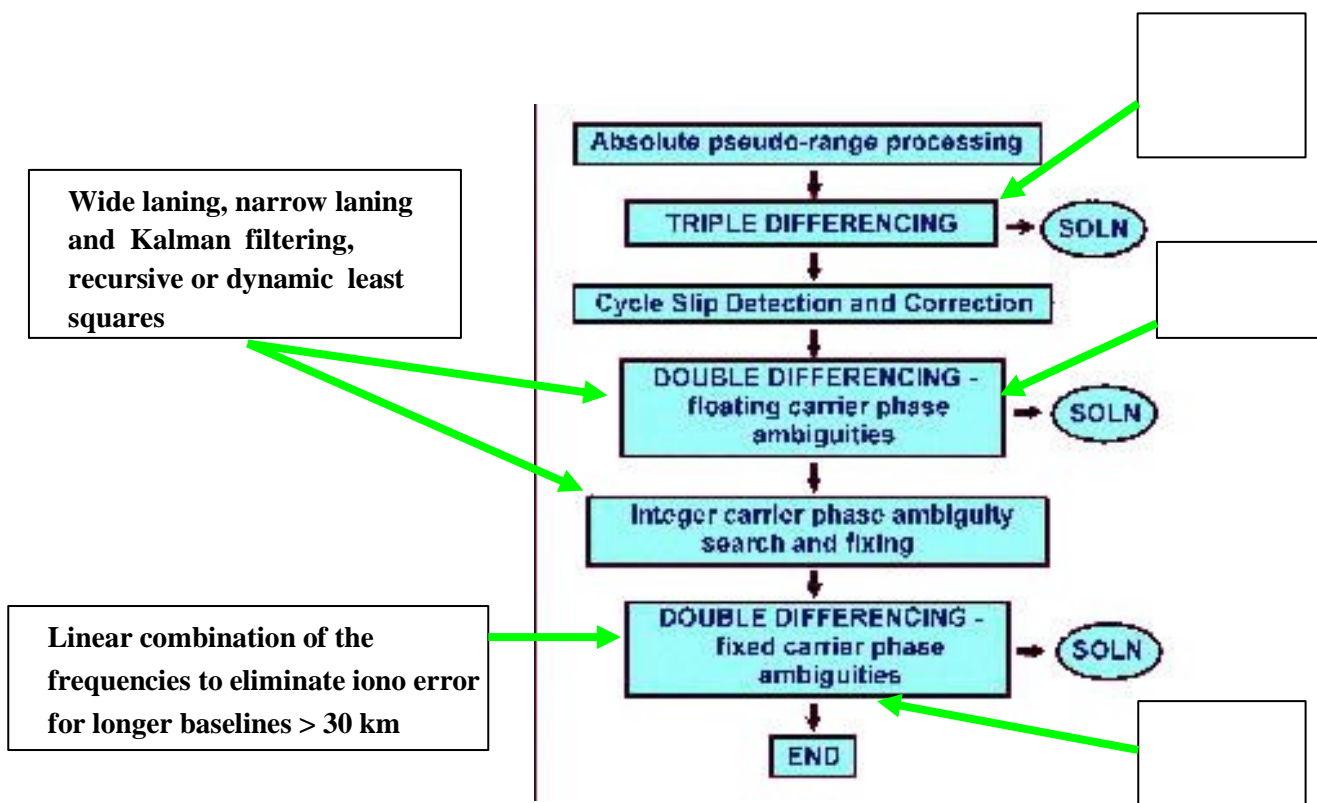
Absolute pseudo-range processing

TRIPLE DIFFERENCING

SOLN

Wide laning, narrow laning and Kalman filtering, recursive or dynamic least squares

Cycle Slip Detection and Correction

DOUBLE DIFFERENCING - floating carrier phase ambiguities

SOLN

Integer carrier phase ambiguity search and fixing

Linear combination of the frequencies to eliminate iono error for longer baselines > 30 km

DOUBLE DIFFERENCING - fixed carrier phase ambiguities

SOLN

END